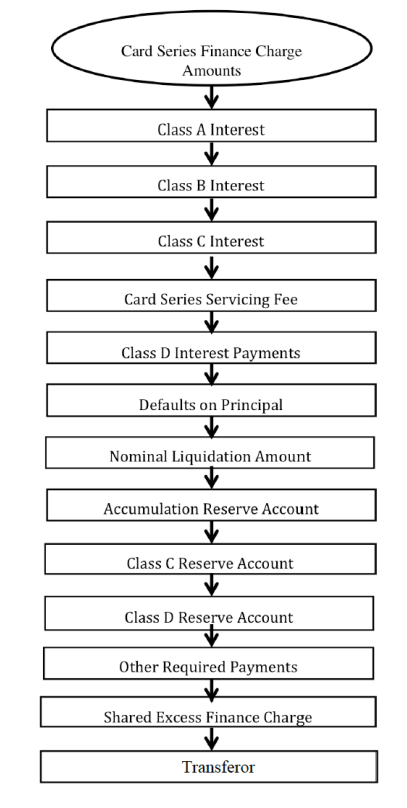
Card Series Finance Charge Amounts

Class A Interest

Class B Interest

Class C Interest

Card Series Servicing Fee

Class D Interest Payments

Defaults on Principal

Nominal Liquidation Amount

Accumulation Reserve Account

Class C Reserve Account

Class D Reserve Account

Other Required Payments

Shared Excess Finance Charge

Transferor